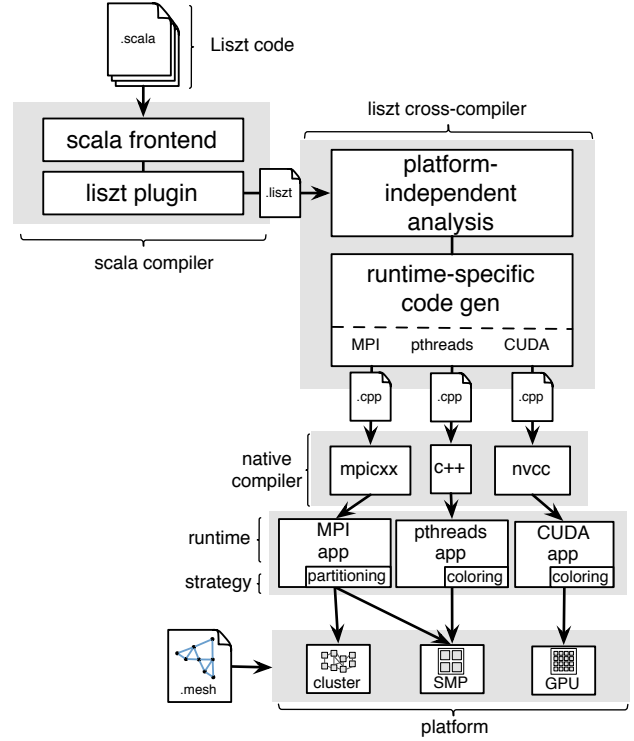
.scala

Liszt code

scala frontend

liszt plugin

scala compiler

.liszt

liszt cross-compiler

platform-independent analysis

runtime-specific code gen

MPI pthreads CUDA

.cpp .cpp .cpp

native compiler

mpicxx

c++

nvcc

runtime

MPI app

pthreads app

CUDA app

strategy

partitioning

coloring

coloring

.mesh

cluster

SMP

GPU

platform